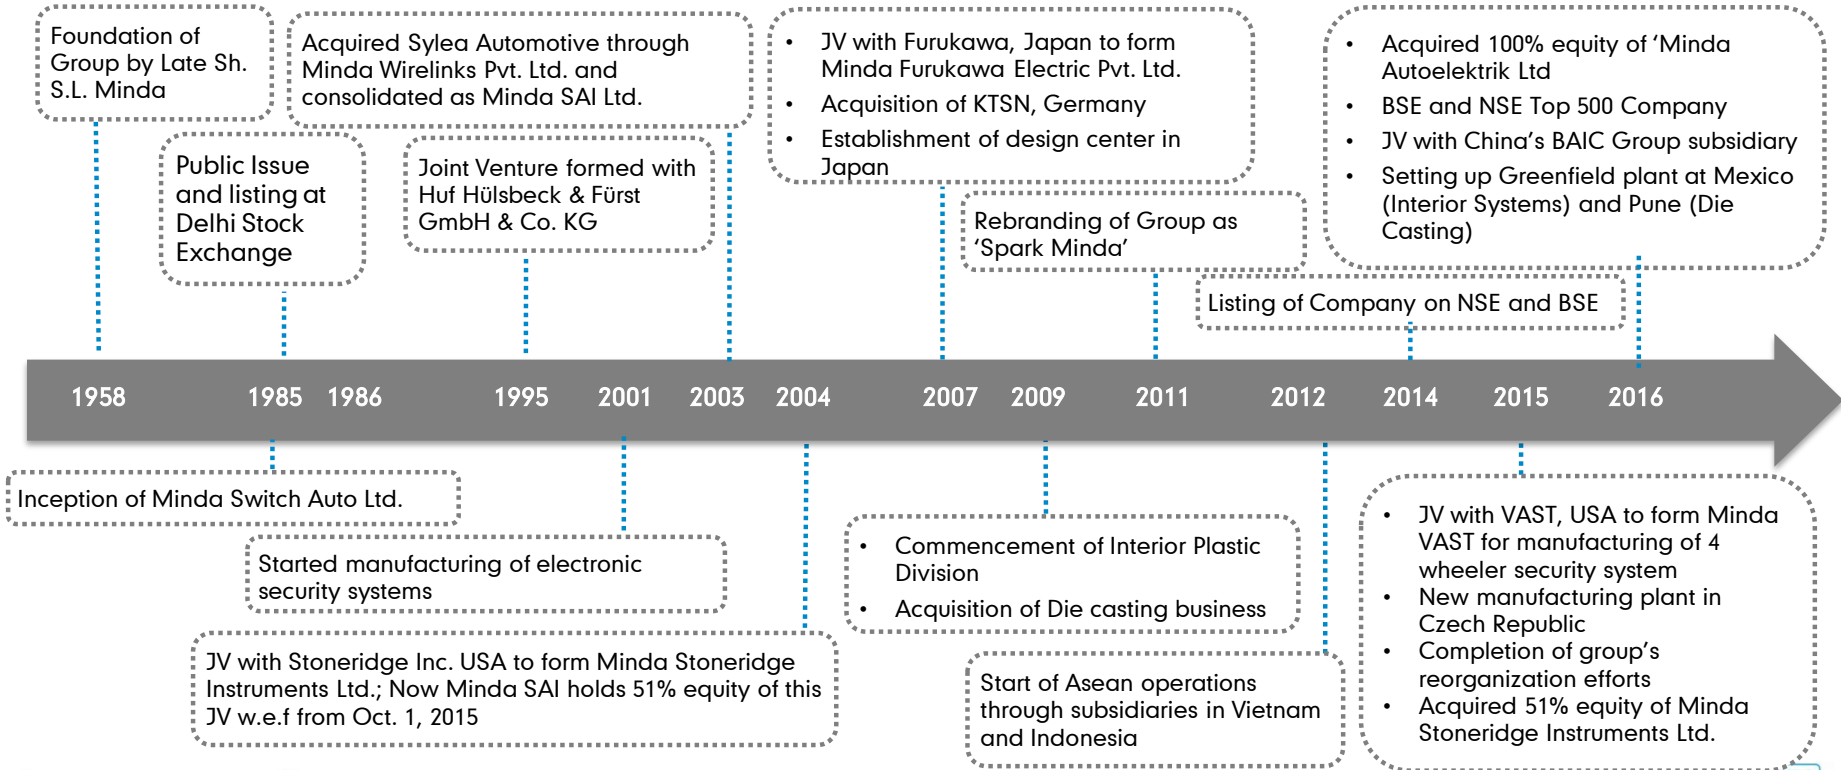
Foundation of Group by Late Sh. S.L. Minda

Public Issue and listing at Delhi Stock Exchange

Acquired Sylea Automotive through Minda Wirelinks Pvt. Ltd. and consolidated as Minda SAI Ltd.

Joint Venture formed with Huf Hülsbeck & Fürst GmbH & Co. KG

• JV with Furukawa, Japan to form Minda Furukawa Electric Pvt. Ltd.
• Acquisition of KTSN, Germany
• Establishment of design center in Japan

Rebranding of Group as 'Spark Minda'

• Acquired 100% equity of 'Minda Autoelektrik Ltd
• BSE and NSE Top 500 Company
• JV with China's BAIC Group subsidiary
• Setting up Greenfield plant at Mexico (Interior Systems) and Pune (Die Casting)

Listing of Company on NSE and BSE

1958 1985 1986 1995 2001 2003 2004 2007 2009 2011 2012 2014 2015 2016

Inception of Minda Switch Auto Ltd.

Started manufacturing of electronic security systems

JV with Stoneridge Inc. USA to form Minda Stoneridge Instruments Ltd.; Now Minda SAI holds 51% equity of this JV w.e.f from Oct. 1, 2015

• Commencement of Interior Plastic Division
• Acquisition of Die casting business

Start of Asean operations through subsidiaries in Vietnam and Indonesia

• JV with VAST, USA to form Minda VAST for manufacturing of 4 wheeler security system
• New manufacturing plant in Czech Republic
• Completion of group's reorganization efforts
• Acquired 51% equity of Minda Stoneridge Instruments Ltd.